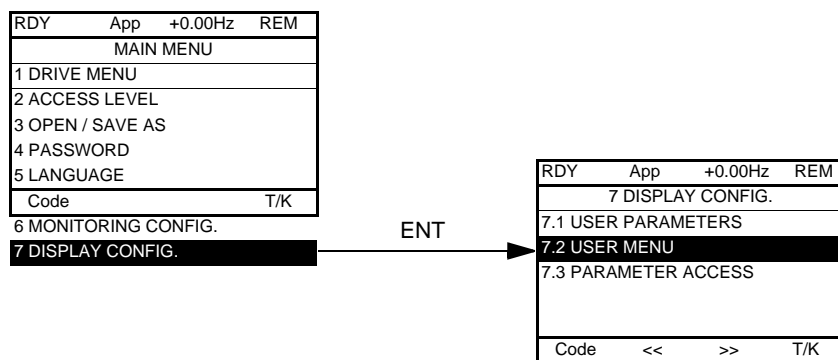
RDY App +0.00Hz REM
MAIN MENU
1 DRIVE MENU
2 ACCESS LEVEL
3 OPEN / SAVE AS
4 PASSWORD
5 LANGUAGE
Code T/K
6 MONITORING CONFIG.
7 DISPLAY CONFIG.

ENT

RDY App +0.00Hz REM
7 DISPLAY CONFIG.
7.1 USER PARAMETERS
7.2 USER MENU
7.3 PARAMETER ACCESS
Code << >> T/K